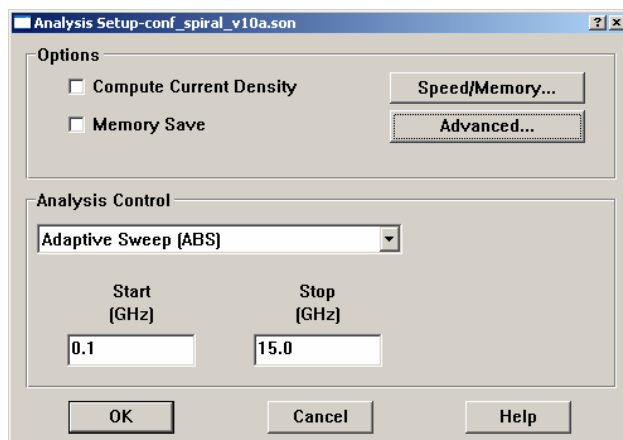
Analysis Setup-conf_spiral_v10a.son

?| x

Options

Compute Current Density

Memory Save

Speed/Memory...

Advanced...

Analysis Control

Adaptive Sweep (ABS)

Start
(GHz)

Stop
(GHz)

0.1

15.0

OK

Cancel

Help